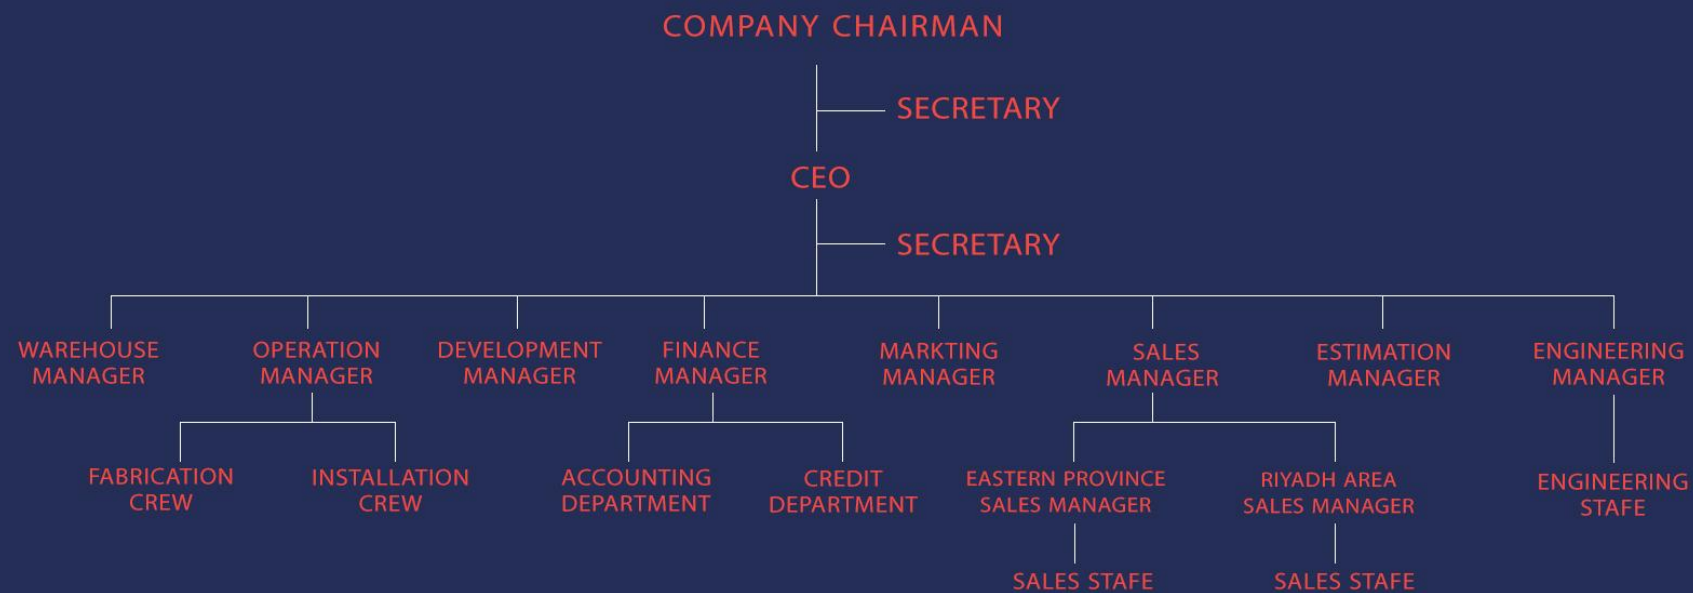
COMPANY CHAIRMAN

SECRETARY

CEO

SECRETARY

WAREHOUSE MANAGER

OPERATION MANAGER

FABRICATION CREW

INSTALLATION CREW

DEVELOPMENT MANAGER

FINANCE MANAGER

ACCOUNTING DEPARTMENT

CREDIT DEPARTMENT

MARKTING MANAGER

SALES MANAGER

EASTERN PROVINCE SALES MANAGER

SALES STAFE

RIYADH AREA SALES MANAGER

SALES STAFE

ESTIMATION MANAGER

ENGINEERING MANAGER

ENGINEERING STAFE